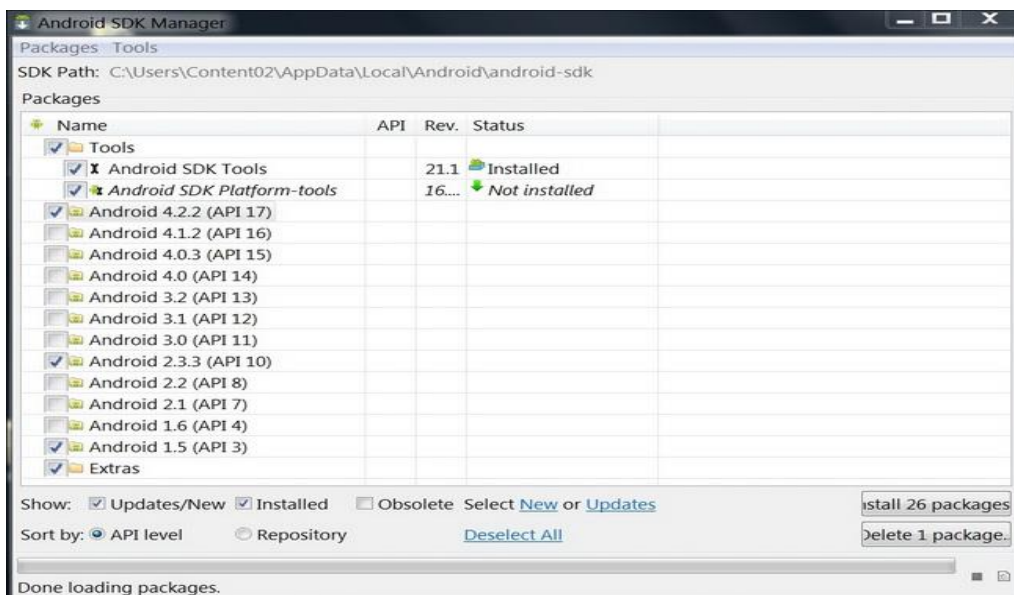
Android SDK Manager

Packages Tools

SDK Path: C:\Users\Content02\AppData\Local\Android\android-sdk

Packages

| Name | API | Rev. | Status |
|---|---|---|---|
| Tools | | | |
| Android SDK Tools | | 21.1 | Installed |
| *Android SDK Platform-tools* | | *16....* | *Not installed* |
| Android 4.2.2 (API 17) | | | |
| Android 4.1.2 (API 16) | | | |
| Android 4.0.3 (API 15) | | | |
| Android 4.0 (API 14) | | | |
| Android 3.2 (API 13) | | | |
| Android 3.1 (API 12) | | | |
| Android 3.0 (API 11) | | | |
| Android 2.3.3 (API 10) | | | |
| Android 2.2 (API 8) | | | |
| Android 2.1 (API 7) | | | |
| Android 1.6 (API 4) | | | |
| Android 1.5 (API 3) | | | |
| Extras | | | |

Show: Updates/New Installed Obsolete Select New or Updates

ıstall 26 packages

Sort by: API level Repository Deselect All

Delete 1 package.

Done loading packages.